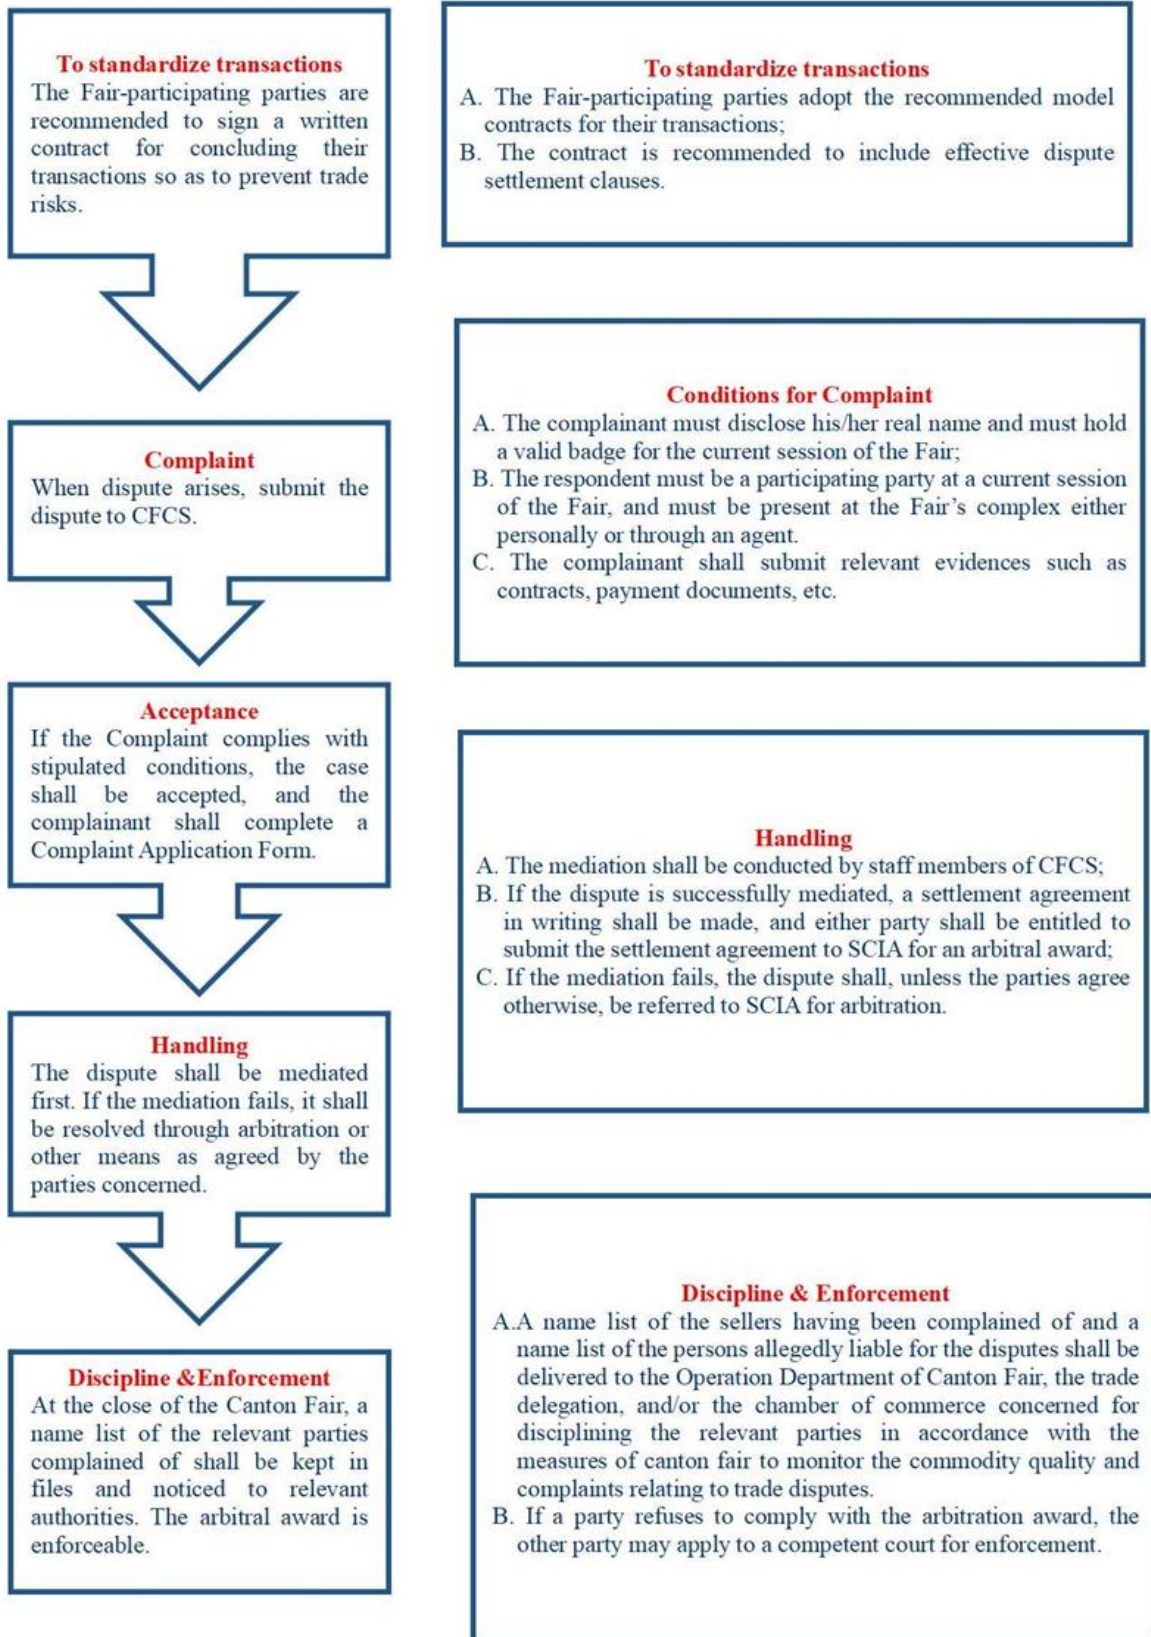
To standardize transactions
The Fair-participating parties are recommended to sign a written contract for concluding their transactions so as to prevent trade risks.

To standardize transactions
A. The Fair-participating parties adopt the recommended model contracts for their transactions;
B. The contract is recommended to include effective dispute settlement clauses.

Complaint
When dispute arises, submit the dispute to CFCS.

Conditions for Complaint
A. The complainant must disclose his/her real name and must hold a valid badge for the current session of the Fair;
B. The respondent must be a participating party at a current session of the Fair, and must be present at the Fair's complex either personally or through an agent.
C. The complainant shall submit relevant evidences such as contracts, payment documents, etc.

Acceptance
If the Complaint complies with stipulated conditions, the case shall be accepted, and the complainant shall complete a Complaint Application Form.

Handling
A. The mediation shall be conducted by staff members of CFCS;
B. If the dispute is successfully mediated, a settlement agreement in writing shall be made, and either party shall be entitled to submit the settlement agreement to SCIA for an arbitral award;
C. If the mediation fails, the dispute shall, unless the parties agree otherwise, be referred to SCIA for arbitration.

Handling
The dispute shall be mediated first. If the mediation fails, it shall be resolved through arbitration or other means as agreed by the parties concerned.

Discipline &Enforcement
At the close of the Canton Fair, a name list of the relevant parties complained of shall be kept in files and noticed to relevant authorities. The arbitral award is enforceable.

Discipline & Enforcement
A.A name list of the sellers having been complained of and a name list of the persons allegedly liable for the disputes shall be delivered to the Operation Department of Canton Fair, the trade delegation, and/or the chamber of commerce concerned for disciplining the relevant parties in accordance with the measures of canton fair to monitor the commodity quality and complaints relating to trade disputes.
B. If a party refuses to comply with the arbitration award, the other party may apply to a competent court for enforcement.